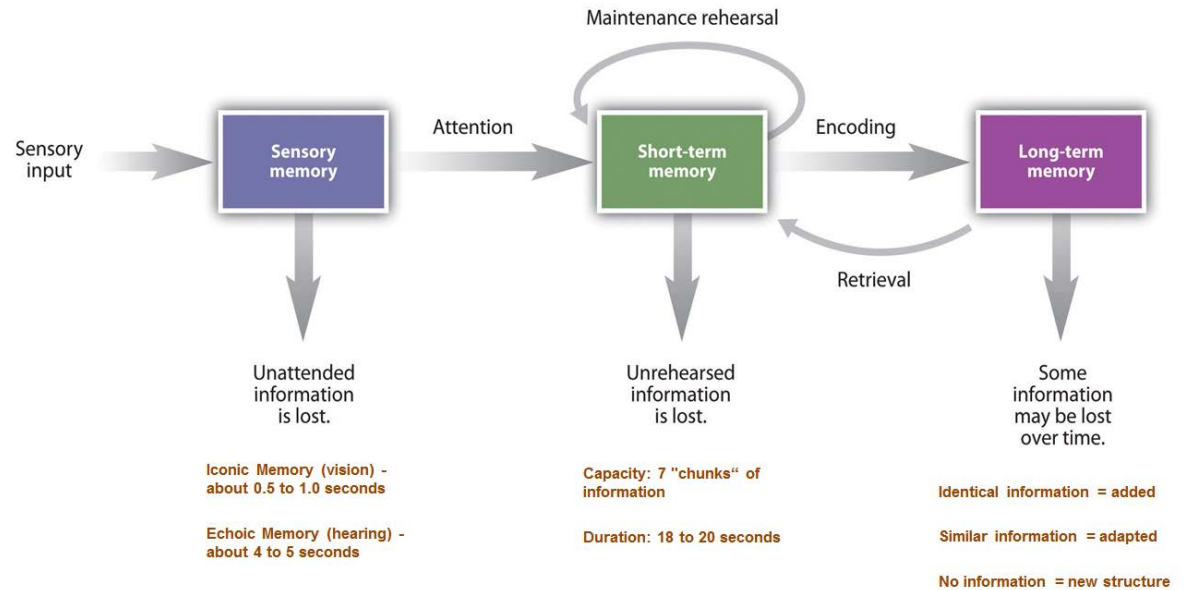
Maintenance rehearsal

Sensory input

Sensory memory

Attention

Short-term memory

Encoding

Long-term memory

Retrieval

Unattended information is lost.

Unrehearsed information is lost.

Some information may be lost over time.

Iconic Memory (vision) - about 0.5 to 1.0 seconds

Echoic Memory (hearing) - about 4 to 5 seconds

Capacity: 7 "chunks" of information

Duration: 18 to 20 seconds

Identical information = added

Similar information = adapted

No information = new structure